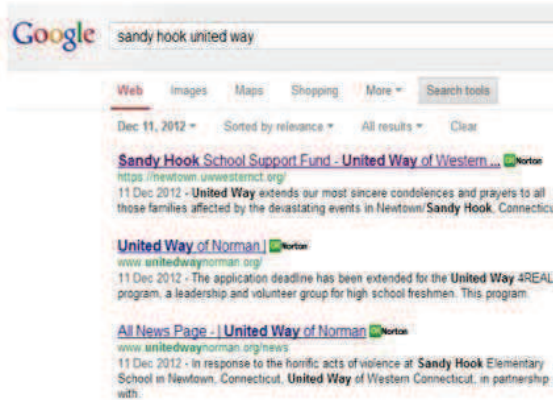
Google sandy hook united way

Web Images Maps Shopping More Search tools

Dec 11, 2012 Sorted by relevance All results Clear

Sandy Hook School Support Fund - United Way of Western ... Norton
https://newtown.uwwesternct.org/
11 Dec 2012 - United Way extends our most sincere condolences and prayers to all those families affected by the devastating events in Newtown/Sandy Hook, Connecticu

United Way of Norman | Norton
www.unitedwaynorman.org/
11 Dec 2012 - The application deadline has been extended for the United Way 4REAL program, a leadership and volunteer group for high school freshmen. This program.

All News Page - | United Way of Norman Norton
www.unitedwaynorman.org/news
11 Dec 2012 - In response to the horrific acts of violence at Sandy Hook Elementary School in Newtown, Connecticut, United Way of Western Connecticut, in partnership with.